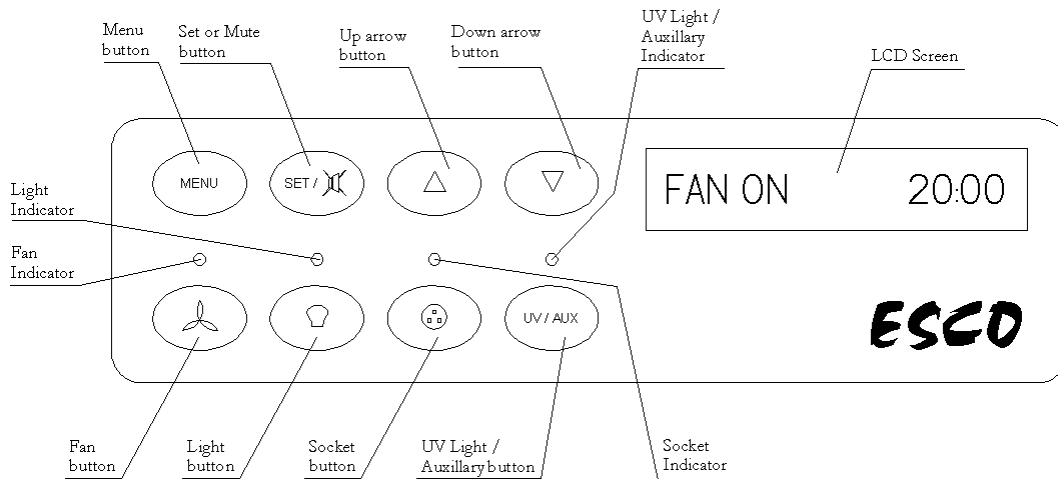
Menu button

Set or Mute button

Up arrow button

Down arrow button

UV Light / Auxillary Indicator

LCD Screen

MENU

SET /

FAN ON

20:00

Light Indicator

Fan Indicator

UV / AUX

ESCO

Fan button

Light button

Socket button

UV Light / Auxillary button

Socket Indicator